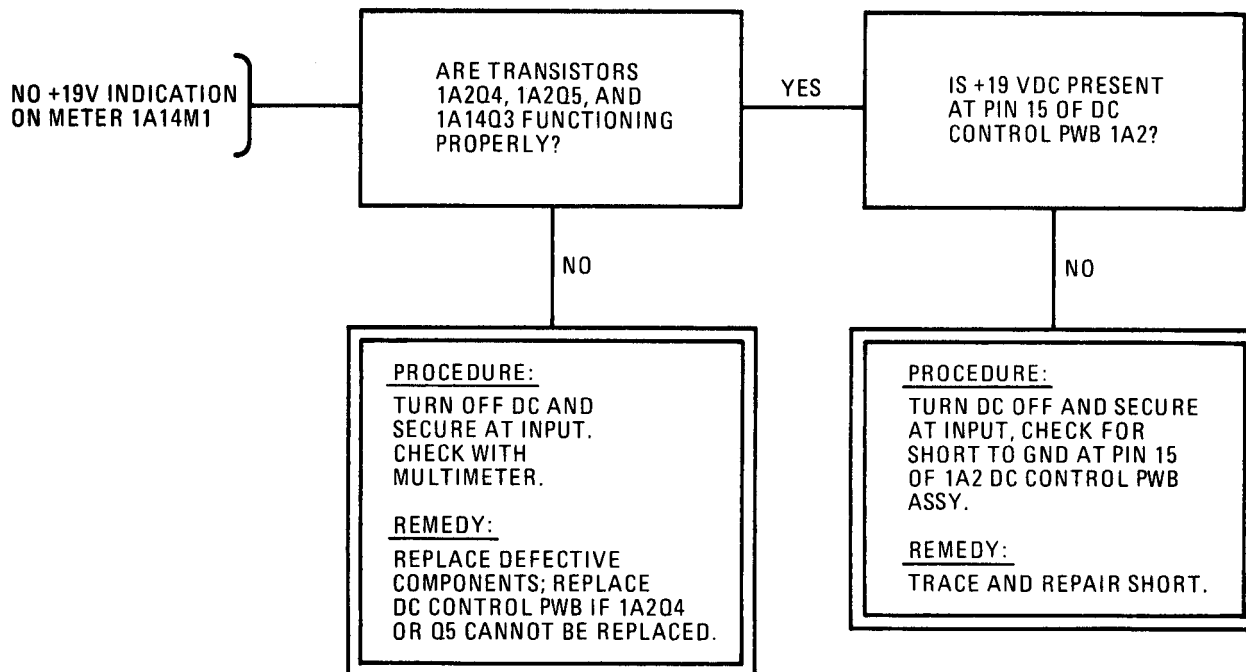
NO +19V INDICATION ON METER 1A14M1

ARE TRANSISTORS 1A2Q4, 1A2Q5, AND 1A14Q3 FUNCTIONING PROPERLY?

YES

IS +19 VDC PRESENT AT PIN 15 OF DC CONTROL PWB 1A2?

NO

NO

PROCEDURE:
TURN OFF DC AND SECURE AT INPUT. CHECK WITH MULTIMETER.

REMEDY:
REPLACE DEFECTIVE COMPONENTS; REPLACE DC CONTROL PWB IF 1A2Q4 OR Q5 CANNOT BE REPLACED.

PROCEDURE:
TURN DC OFF AND SECURE AT INPUT, CHECK FOR SHORT TO GND AT PIN 15 OF 1A2 DC CONTROL PWB ASSY.

REMEDY:
TRACE AND REPAIR SHORT.